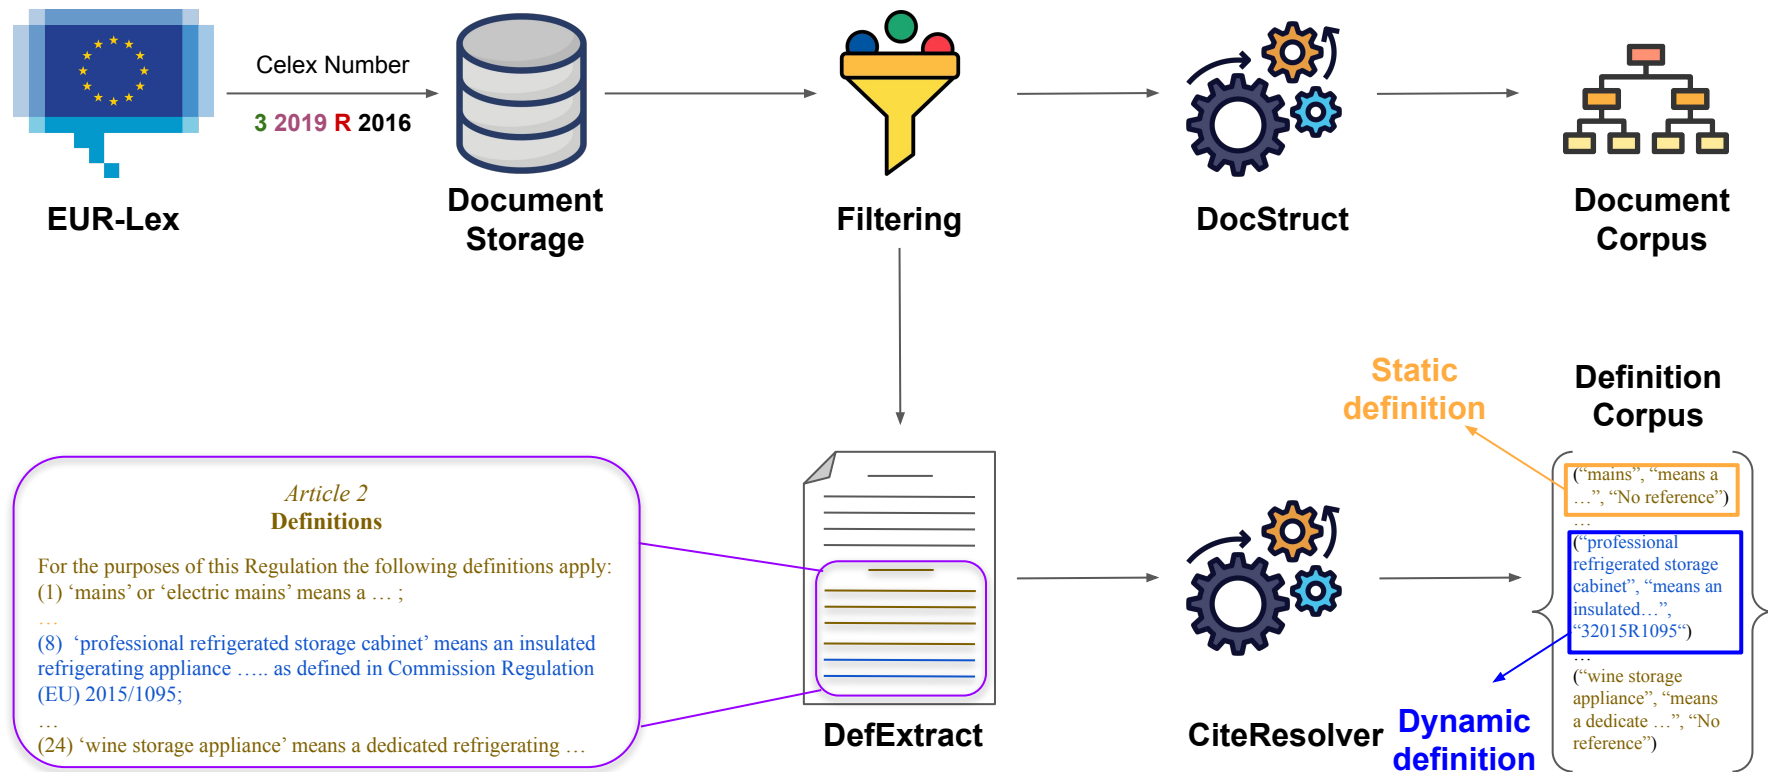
Celex Number

3 2019 R 2016

EUR-Lex

Document Storage

Filtering

DocStruct

Document Corpus

Static definition

Definition Corpus

Article 2
Definitions

For the purposes of this Regulation the following definitions apply:
(1) 'mains' or 'electric mains' means a … ;
…
(8) 'professional refrigerated storage cabinet' means an insulated refrigerating appliance ….. as defined in Commission Regulation (EU) 2015/1095;
…
(24) 'wine storage appliance' means a dedicated refrigerating …

DefExtract

CiteResolver

Dynamic definition

("mains", "means a …", "No reference")
…
("professional refrigerated storage cabinet", "means an insulated…", "32015R1095")
…
("wine storage appliance", "means a dedicate …", "No reference")